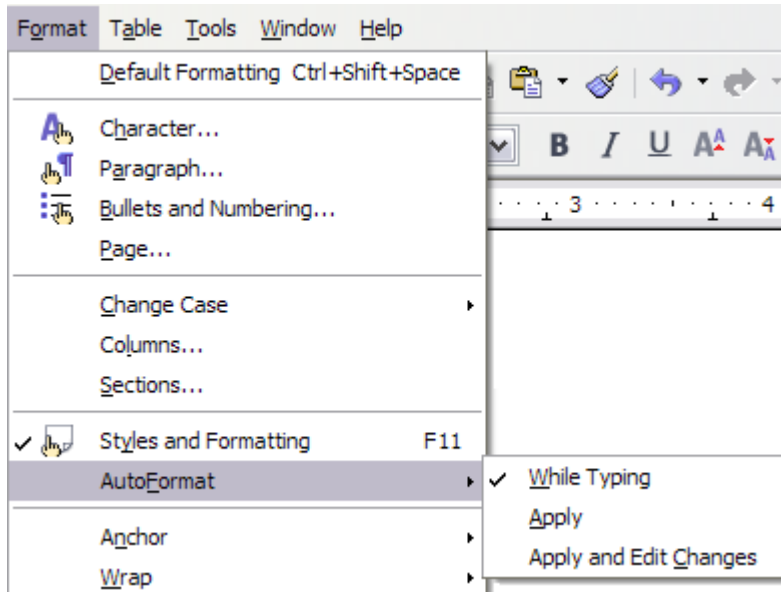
Format Table Tools Window Help

Default Formatting Ctrl+Shift+Space

Character...
Paragraph...
Bullets and Numbering...
Page...

Change Case
Columns...
Sections...

Styles and Formatting F11
AutoFormat

Anchor
Wrap

While Typing
Apply
Apply and Edit Changes

B I U

3 4